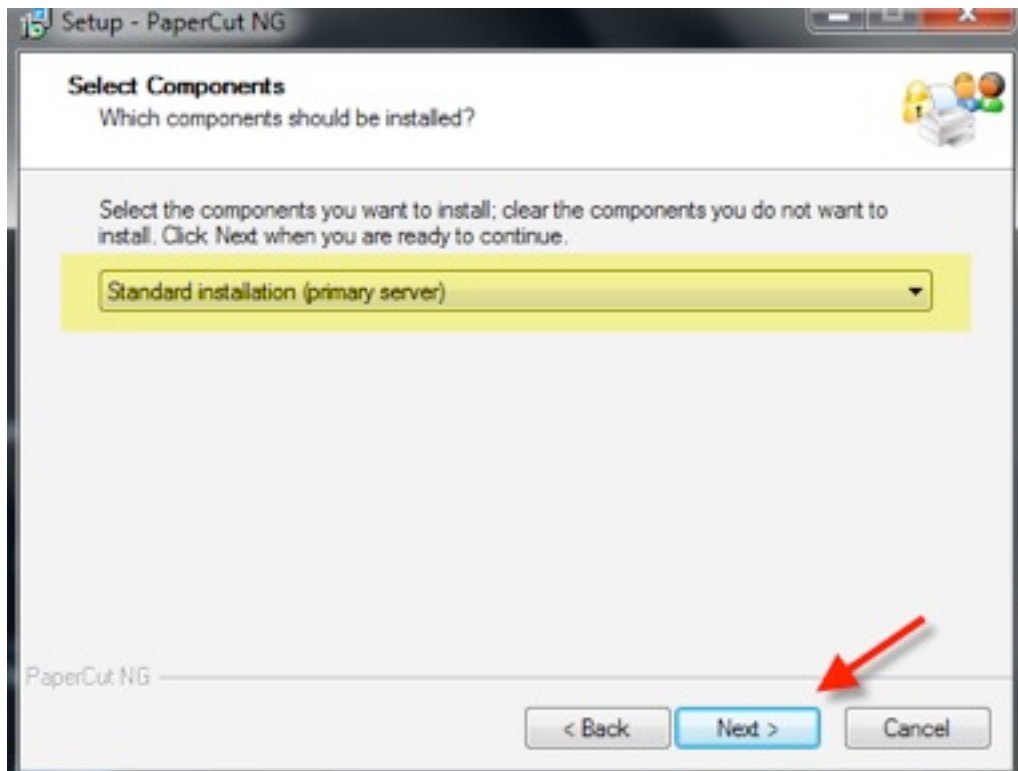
Setup - PaperCut NG

Select Components
Which components should be installed?

Select the components you want to install; clear the components you do not want to install. Click Next when you are ready to continue.

Standard installation (primary server)

PaperCut NG

< Back
Next >
Cancel